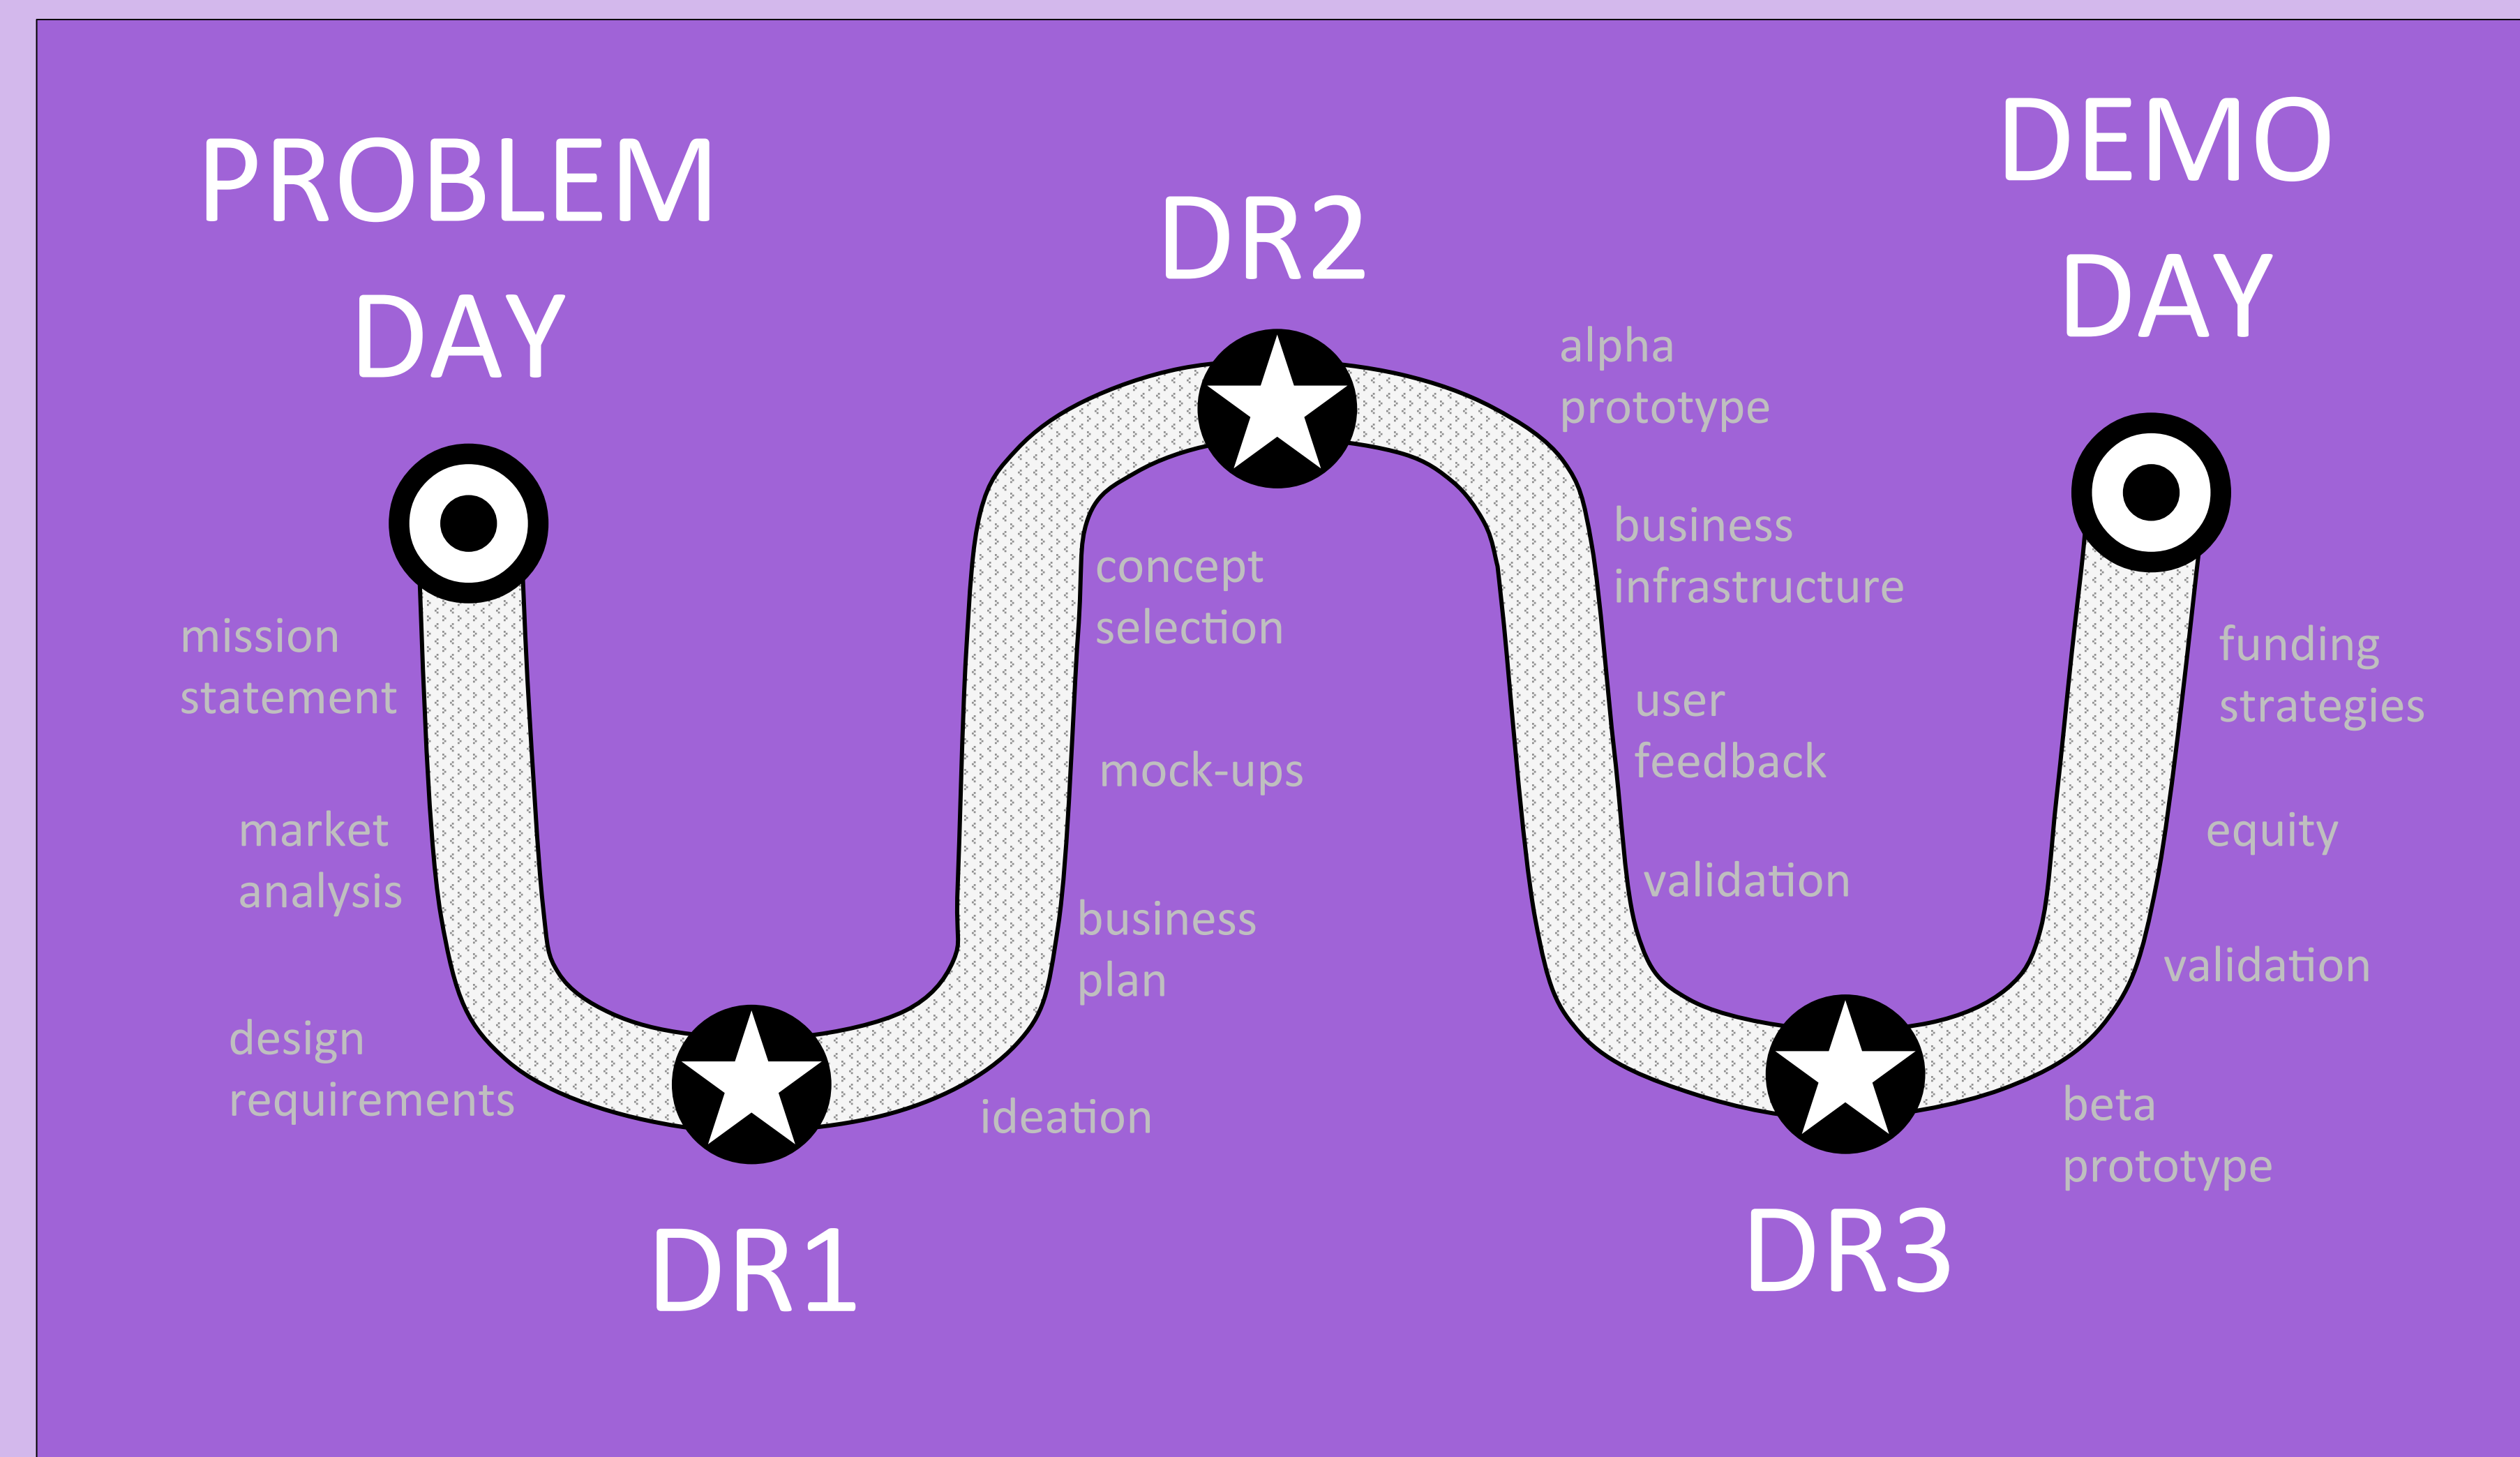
PROBLEM DAY

mission statement

market analysis

design requirements

DR1

ideation

business plan

mock-ups

concept selection

DR2

alpha prototype

business infrastructure

user feedback

validation

DR3

beta prototype

validation

equity

funding strategies

DEMO DAY